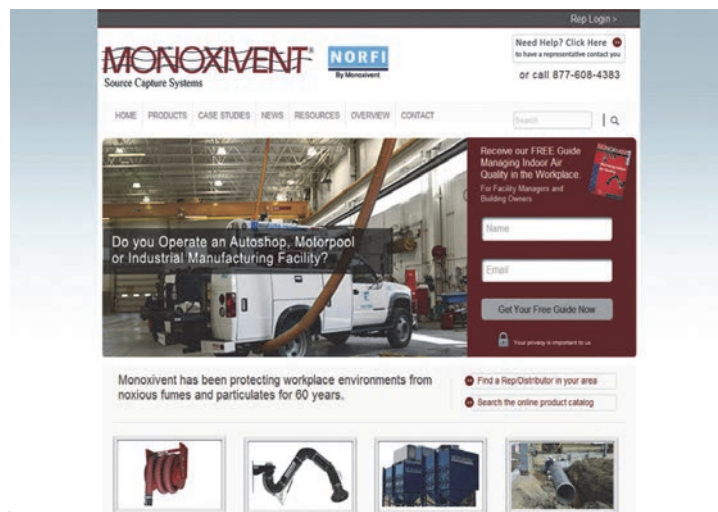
Rep Login >

MONOXIVENT®
Source Capture Systems

NORFI
By Monoxivent

Need Help? Click Here
to have a representative contact you

or call 877-608-4383

HOME PRODUCTS CASE STUDIES NEWS RESOURCES OVERVIEW CONTACT

Search

Do you Operate an Autoshop, Motorpool or Industrial Manufacturing Facility?

Receive our FREE Guide Managing Indoor Air Quality in the Workplace.
For Facility Managers and Building Owners

Name

Email

Get Your Free Guide Now

Your privacy is important to us.

Monoxivent has been protecting workplace environments from noxious fumes and particulates for 60 years.

Find a Rep/Distributor in your area

Search the online product catalog